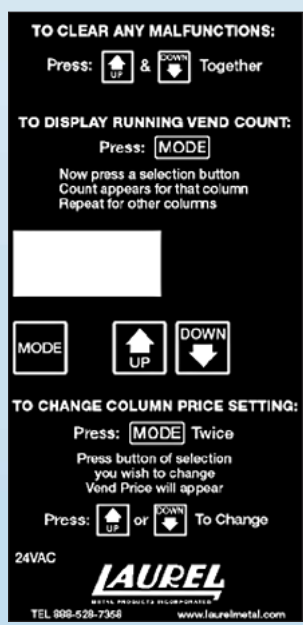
TO CLEAR ANY MALFUNCTIONS:

Press: UP & DOWN Together

TO DISPLAY RUNNING VEND COUNT:

Press: MODE

Now press a selection button
Count appears for that column
Repeat for other columns

MODE

UP

DOWN

TO CHANGE COLUMN PRICE SETTING:

Press: MODE Twice

Press button of selection
you wish to change
Vend Price will appear

Press: UP or DOWN To Change

24VAC

LAUREL
METAL PRODUCTS INCORPORATED

TEL 888-528-7358

www.laurelmetal.com